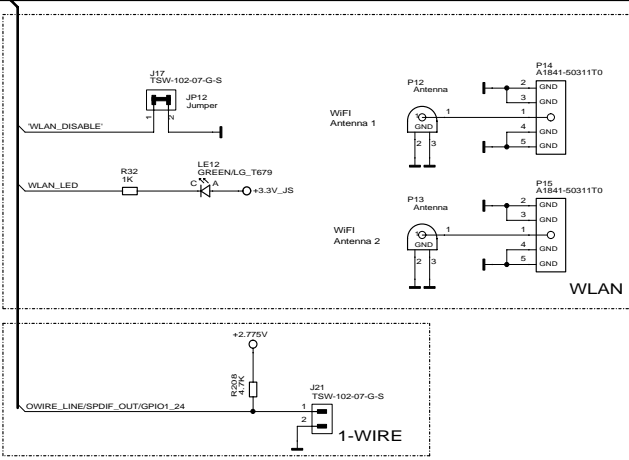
J17
TSW-102-07-G-S

JP12
Jumper

1 2

'WLAN_DISABLE'

R32
1K

LE12
GREEN/LG_T679

C A

WLAN_LED

+3.3V_JS

P12
Antenna

WiFi
Antenna 1

1
GND
2 3

P14
A1841-50311T0

2 GND
3 GND
1 O
4 GND
5 GND

P13
Antenna

WiFi
Antenna 2

1
GND
2 3

P15
A1841-50311T0

2 GND
3 GND
1 O
4 GND
5 GND

WLAN

+2.775V

R208
4.7K

J21
TSW-102-07-G-S

OWIRE_LINE/SPDIF_OUT/GPIO1_24

1
2

1-WIRE